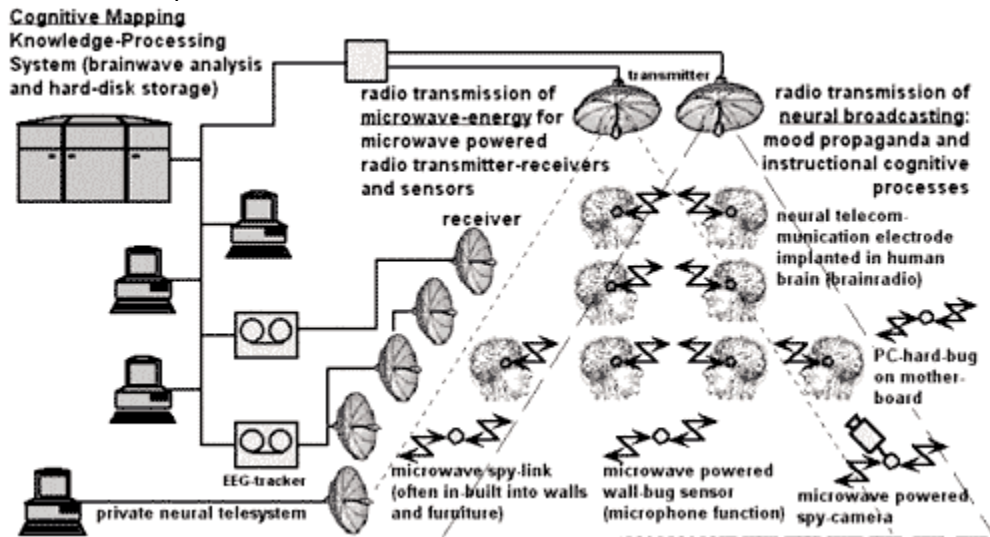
Cognitive Mapping
Knowledge-Processing System (brainwave analysis and hard-disk storage)

transmitter

radio transmission of microwave-energy for microwave powered radio transmitter-receivers and sensors

radio transmission of neural broadcasting: mood propaganda and instructional cognitive processes

receiver

neural telecommunication electrode implanted in human brain (brainradio)

PC-hard-bug on motherboard

EEG-tracker

microwave spy-link (often in-built into walls and furniture)

microwave powered wall-bug sensor (microphone function)

microwave powered spy-camera

private neural telesystem